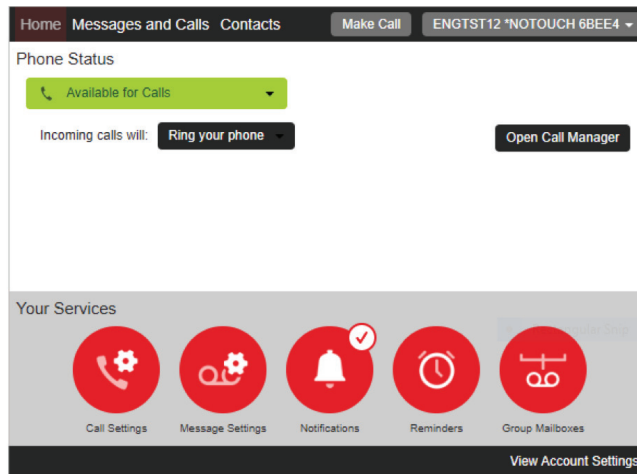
Home Messages and Calls Contacts Make Call ENGTST12 *NOTOUCH 6BEE4

Phone Status

Available for Calls

Incoming calls will: Ring your phone

Open Call Manager

Your Services

Call Settings Message Settings Notifications Reminders Group Mailboxes

View Account Settings